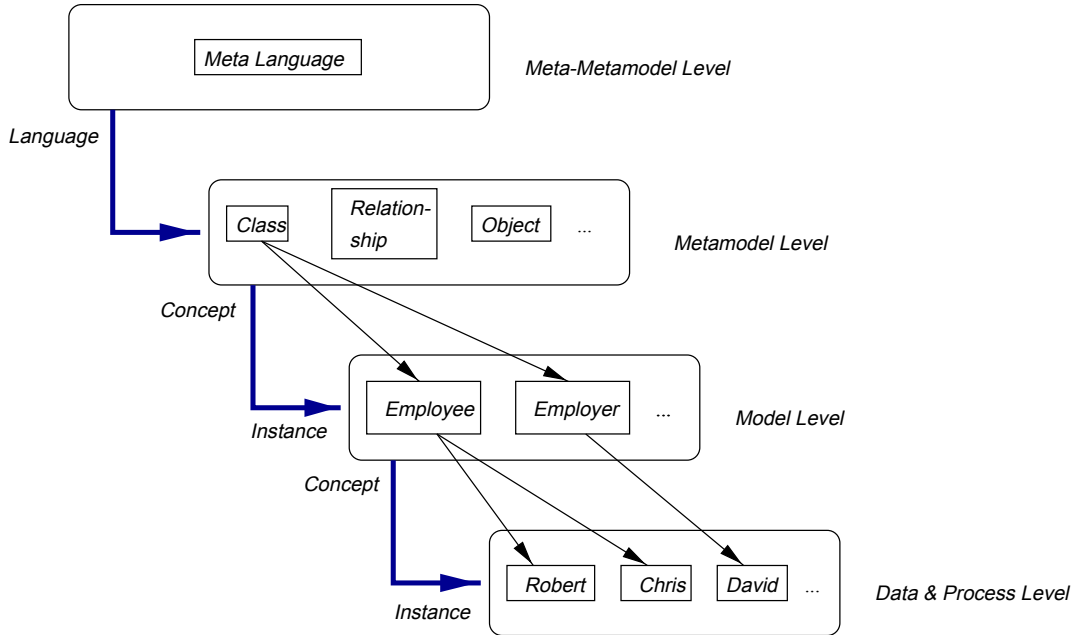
Meta Language

Meta-Metamodel Level

Language

Class

Relationship

Object

...

Metamodel Level

Concept

Employee

Employer

...

Model Level

Instance

Concept

Robert

Chris

David

...

Data & Process Level

Instance